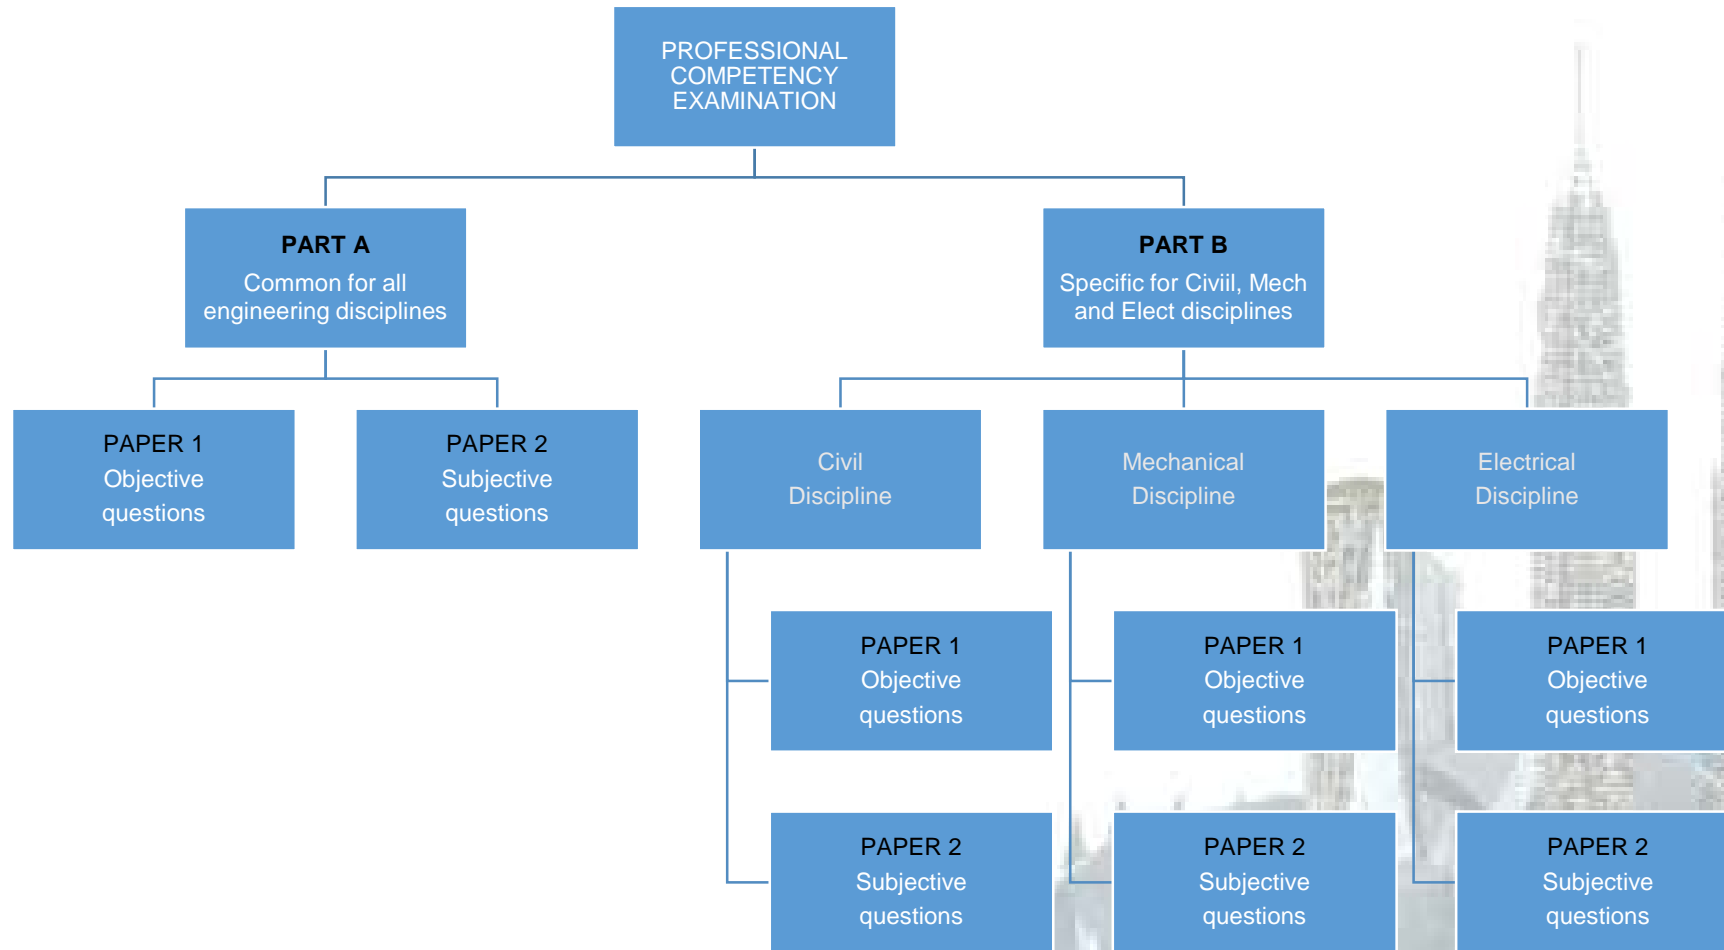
PROFESSIONAL COMPETENCY EXAMINATION

PART A
Common for all engineering disciplines

PART B
Specific for Civiil, Mech and Elect disciplines

PAPER 1
Objective questions

PAPER 2
Subjective questions

Civil Discipline

Mechanical Discipline

Electrical Discipline

PAPER 1
Objective questions

PAPER 1
Objective questions

PAPER 1
Objective questions

PAPER 2
Subjective questions

PAPER 2
Subjective questions

PAPER 2
Subjective questions